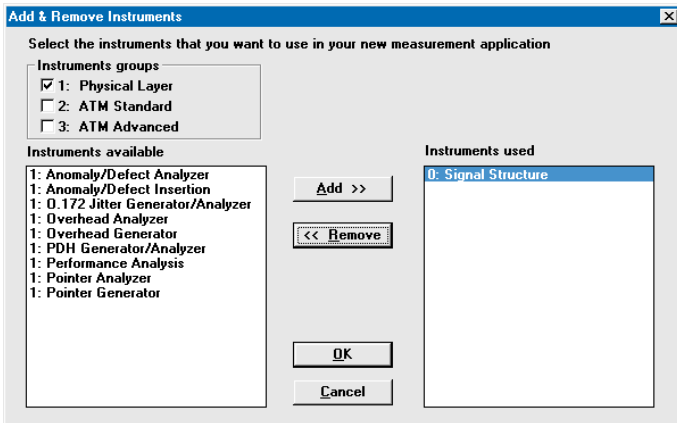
Add & Remove Instruments

Select the instruments that you want to use in your new measurement application

Instruments groups
☑ 1: Physical Layer
☐ 2: ATM Standard
☐ 3: ATM Advanced

Instruments available
1: Anomaly/Defect Analyzer
1: Anomaly/Defect Insertion
1: O.172 Jitter Generator/Analyzer
1: Overhead Analyzer
1: Overhead Generator
1: PDH Generator/Analyzer
1: Performance Analysis
1: Pointer Analyzer
1: Pointer Generator

Add >>
<< Remove

Instruments used
0: Signal Structure

OK
Cancel